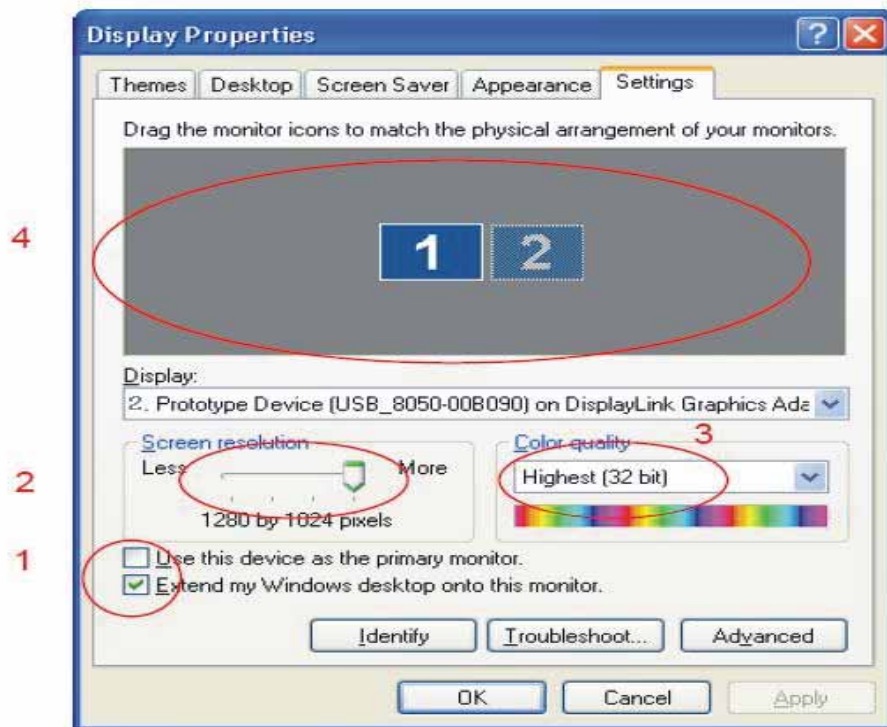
Display Properties

?

Themes | Desktop | Screen Saver | Appearance | Settings

Drag the monitor icons to match the physical arrangement of your monitors.

4

1 2

Display:

2. Prototype Device (USB_8050-00B090) on DisplayLink Graphics Ada

Screen resolution

Less More

2

1280 by 1024 pixels

Color quality

3

Highest (32 bit)

1

Use this device as the primary monitor.

Extend my Windows desktop onto this monitor.

Identify Troubleshoot... Advanced

OK Cancel Apply